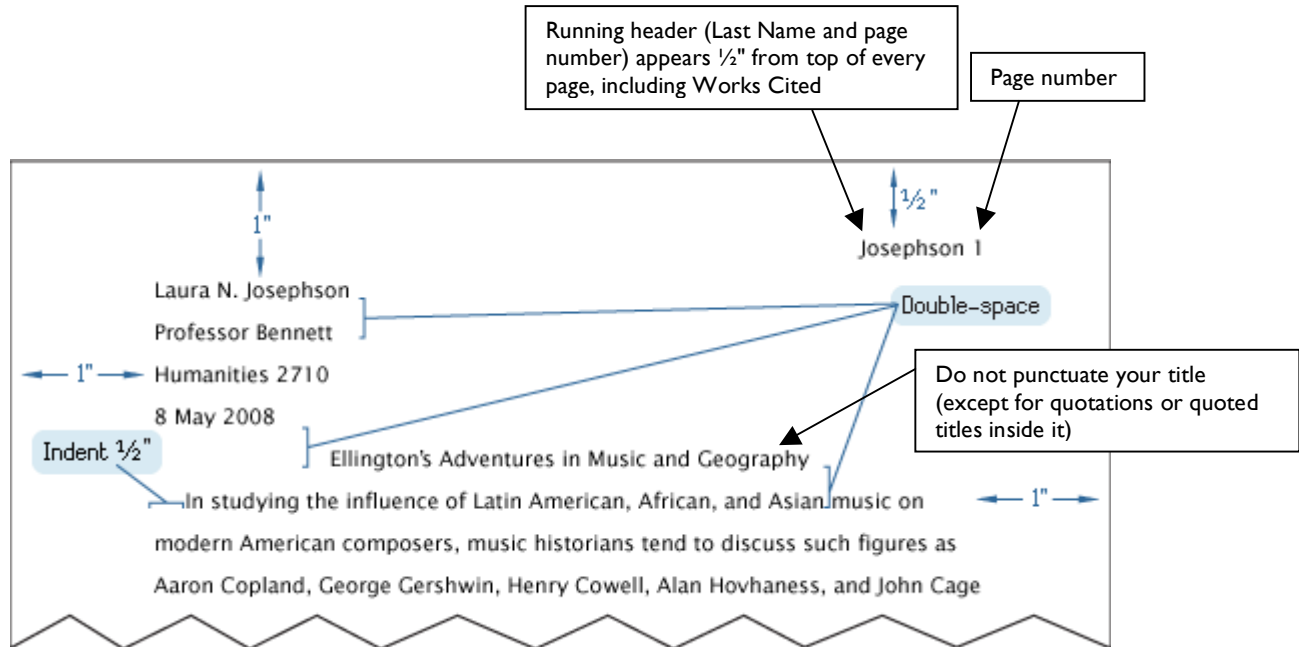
Running header (Last Name and page number) appears ½" from top of every page, including Works Cited

Page number

1"

½"

Josephson 1

Laura N. Josephson

Professor Bennett

1" Humanities 2710

8 May 2008

Double-space

Do not punctuate your title (except for quotations or quoted titles inside it)

Indent ½"

Ellington's Adventures in Music and Geography

In studying the influence of Latin American, African, and Asian music on modern American composers, music historians tend to discuss such figures as Aaron Copland, George Gershwin, Henry Cowell, Alan Hovhaness, and John Cage

1"